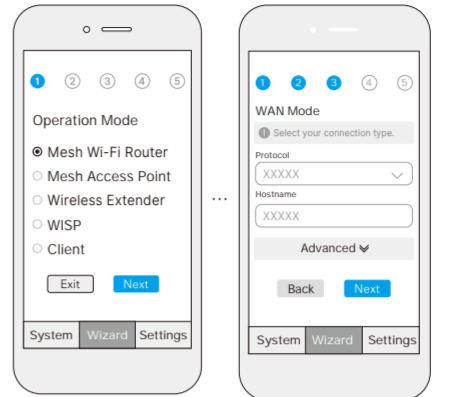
1 2 3 4 5

Operation Mode

Mesh Wi-Fi Router
Mesh Access Point
Wireless Extender
WISP
Client

Exit Next

System Wizard Settings

...

1 2 3 4 5

WAN Mode

Select your connection type.

Protocol
XXXXX

Hostname
XXXXX

Advanced

Back Next

System Wizard Settings